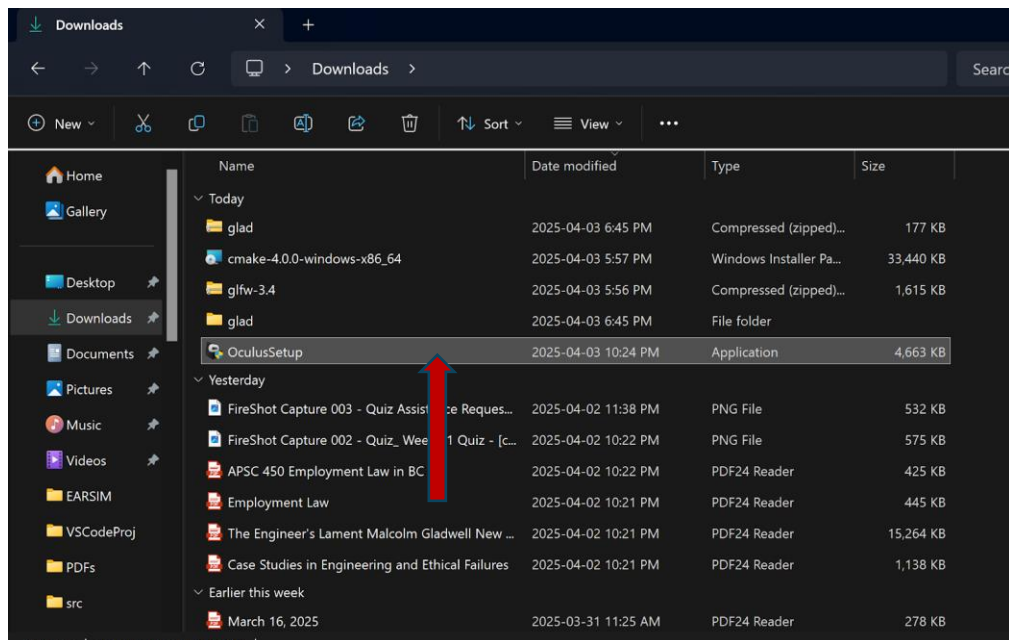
Downloads

Downloads

Searc

New

Sort

View

...

Home

Gallery

Desktop

Downloads

Documents

Pictures

Music

Videos

EARSIM

VSCodeProj

PDFs

src

| Name | Date modified | Type | Size |
|---|---|---|---|
| Today | | | |
| glad | 2025-04-03 6:45 PM | Compressed (zipped)... | 177 KB |
| cmake-4.0.0-windows-x86_64 | 2025-04-03 5:57 PM | Windows Installer Pa... | 33,440 KB |
| glfw-3.4 | 2025-04-03 5:56 PM | Compressed (zipped)... | 1,615 KB |
| glad | 2025-04-03 6:45 PM | File folder | |
| OculusSetup | 2025-04-03 10:24 PM | Application | 4,663 KB |
| Yesterday | | | |
| FireShot Capture 003 - Quiz Assist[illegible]e Reques... | 2025-04-02 11:38 PM | PNG File | 532 KB |
| FireShot Capture 002 - Quiz_ Wee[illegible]1 Quiz - [c... | 2025-04-02 10:22 PM | PNG File | 575 KB |
| APSC 450 Employment Law in BC | 2025-04-02 10:22 PM | PDF24 Reader | 425 KB |
| Employment Law | 2025-04-02 10:21 PM | PDF24 Reader | 445 KB |
| The Engineer's Lament Malcolm Gladwell New ... | 2025-04-02 10:21 PM | PDF24 Reader | 15,264 KB |
| Case Studies in Engineering and Ethical Failures | 2025-04-02 10:21 PM | PDF24 Reader | 1,138 KB |
| Earlier this week | | | |
| March 16, 2025 | 2025-03-31 11:25 AM | PDF24 Reader | 278 KB |